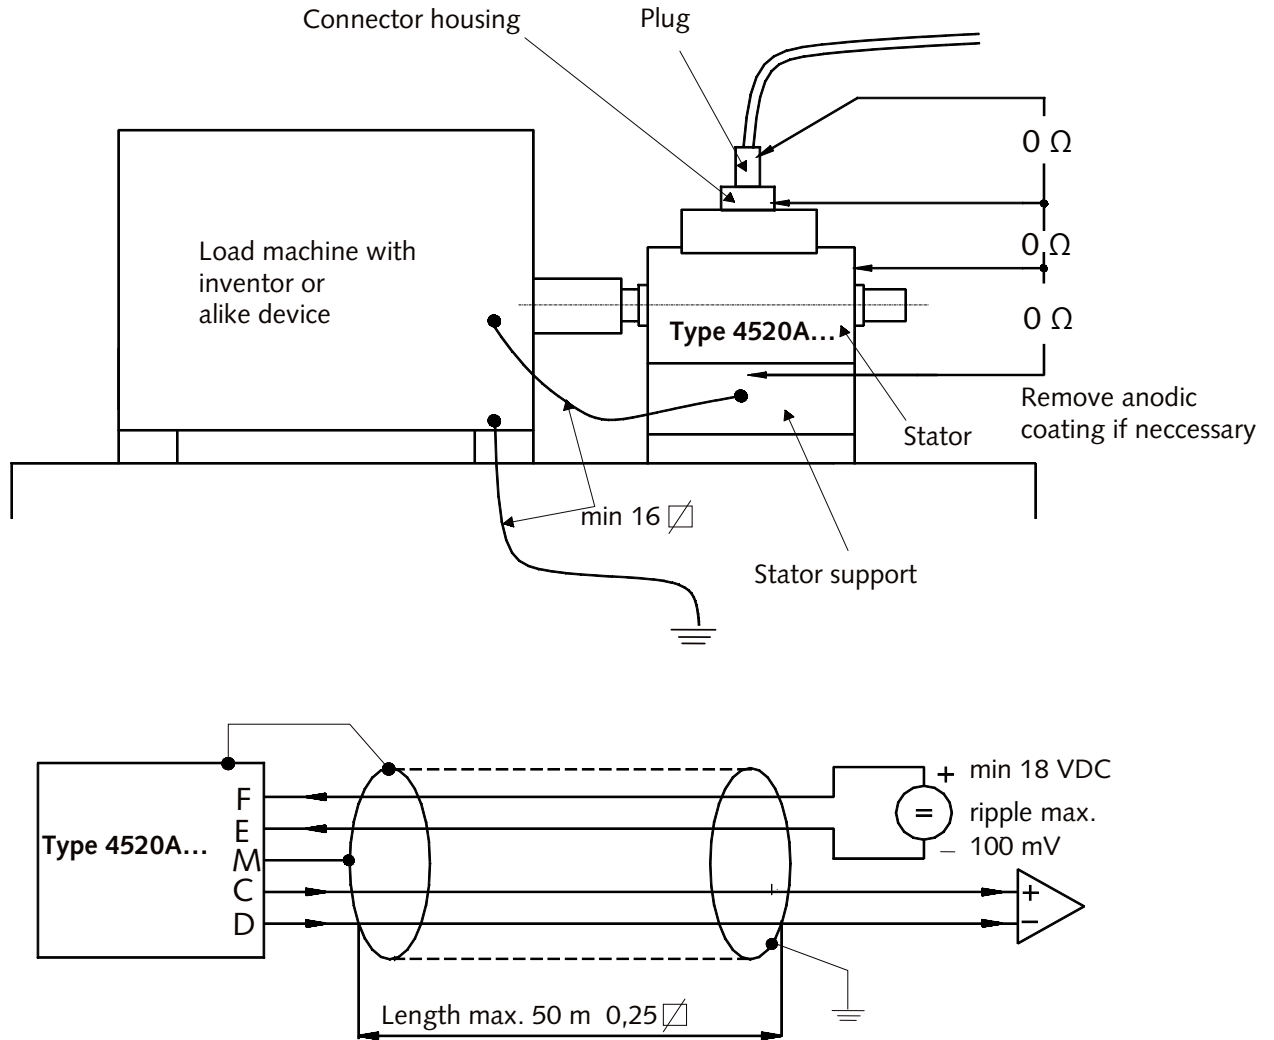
Connector housing

Plug

0 Ω

0 Ω

0 Ω

Load machine with inventor or alike device

Type 4520A...

Remove anodic coating if neccessary

Stator

min 16 ⌀

Stator support

Type 4520A...

F
E
M
C
D

+ min 18 VDC

=

ripple max.

– 100 mV

+

–

Length max. 50 m 0,25 ⌀